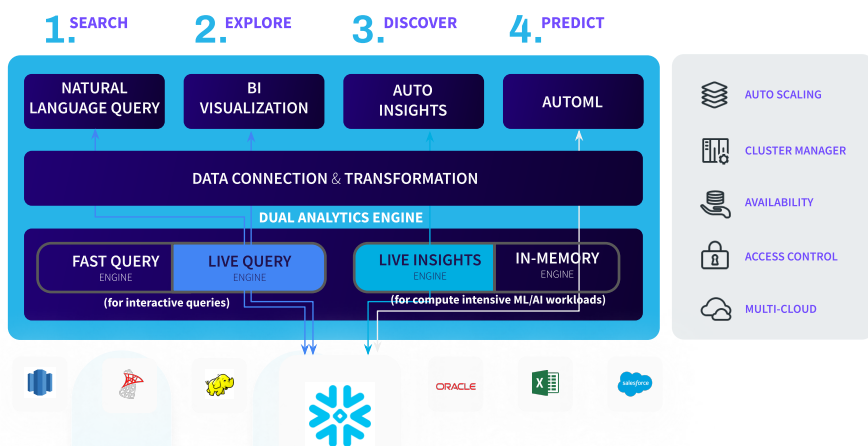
1. SEARCH
2. EXPLORE
3. DISCOVER
4. PREDICT

NATURAL LANGUAGE QUERY
BI VISUALIZATION
AUTO INSIGHTS
AUTOML

DATA CONNECTION & TRANSFORMATION

DUAL ANALYTICS ENGINE

FAST QUERY ENGINE
LIVE QUERY ENGINE
(for interactive queries)

LIVE INSIGHTS ENGINE
IN-MEMORY ENGINE
(for compute intensive ML/AI workloads)

AUTO SCALING
CLUSTER MANAGER
AVAILABILITY
ACCESS CONTROL
MULTI-CLOUD

ORACLE
salesforce